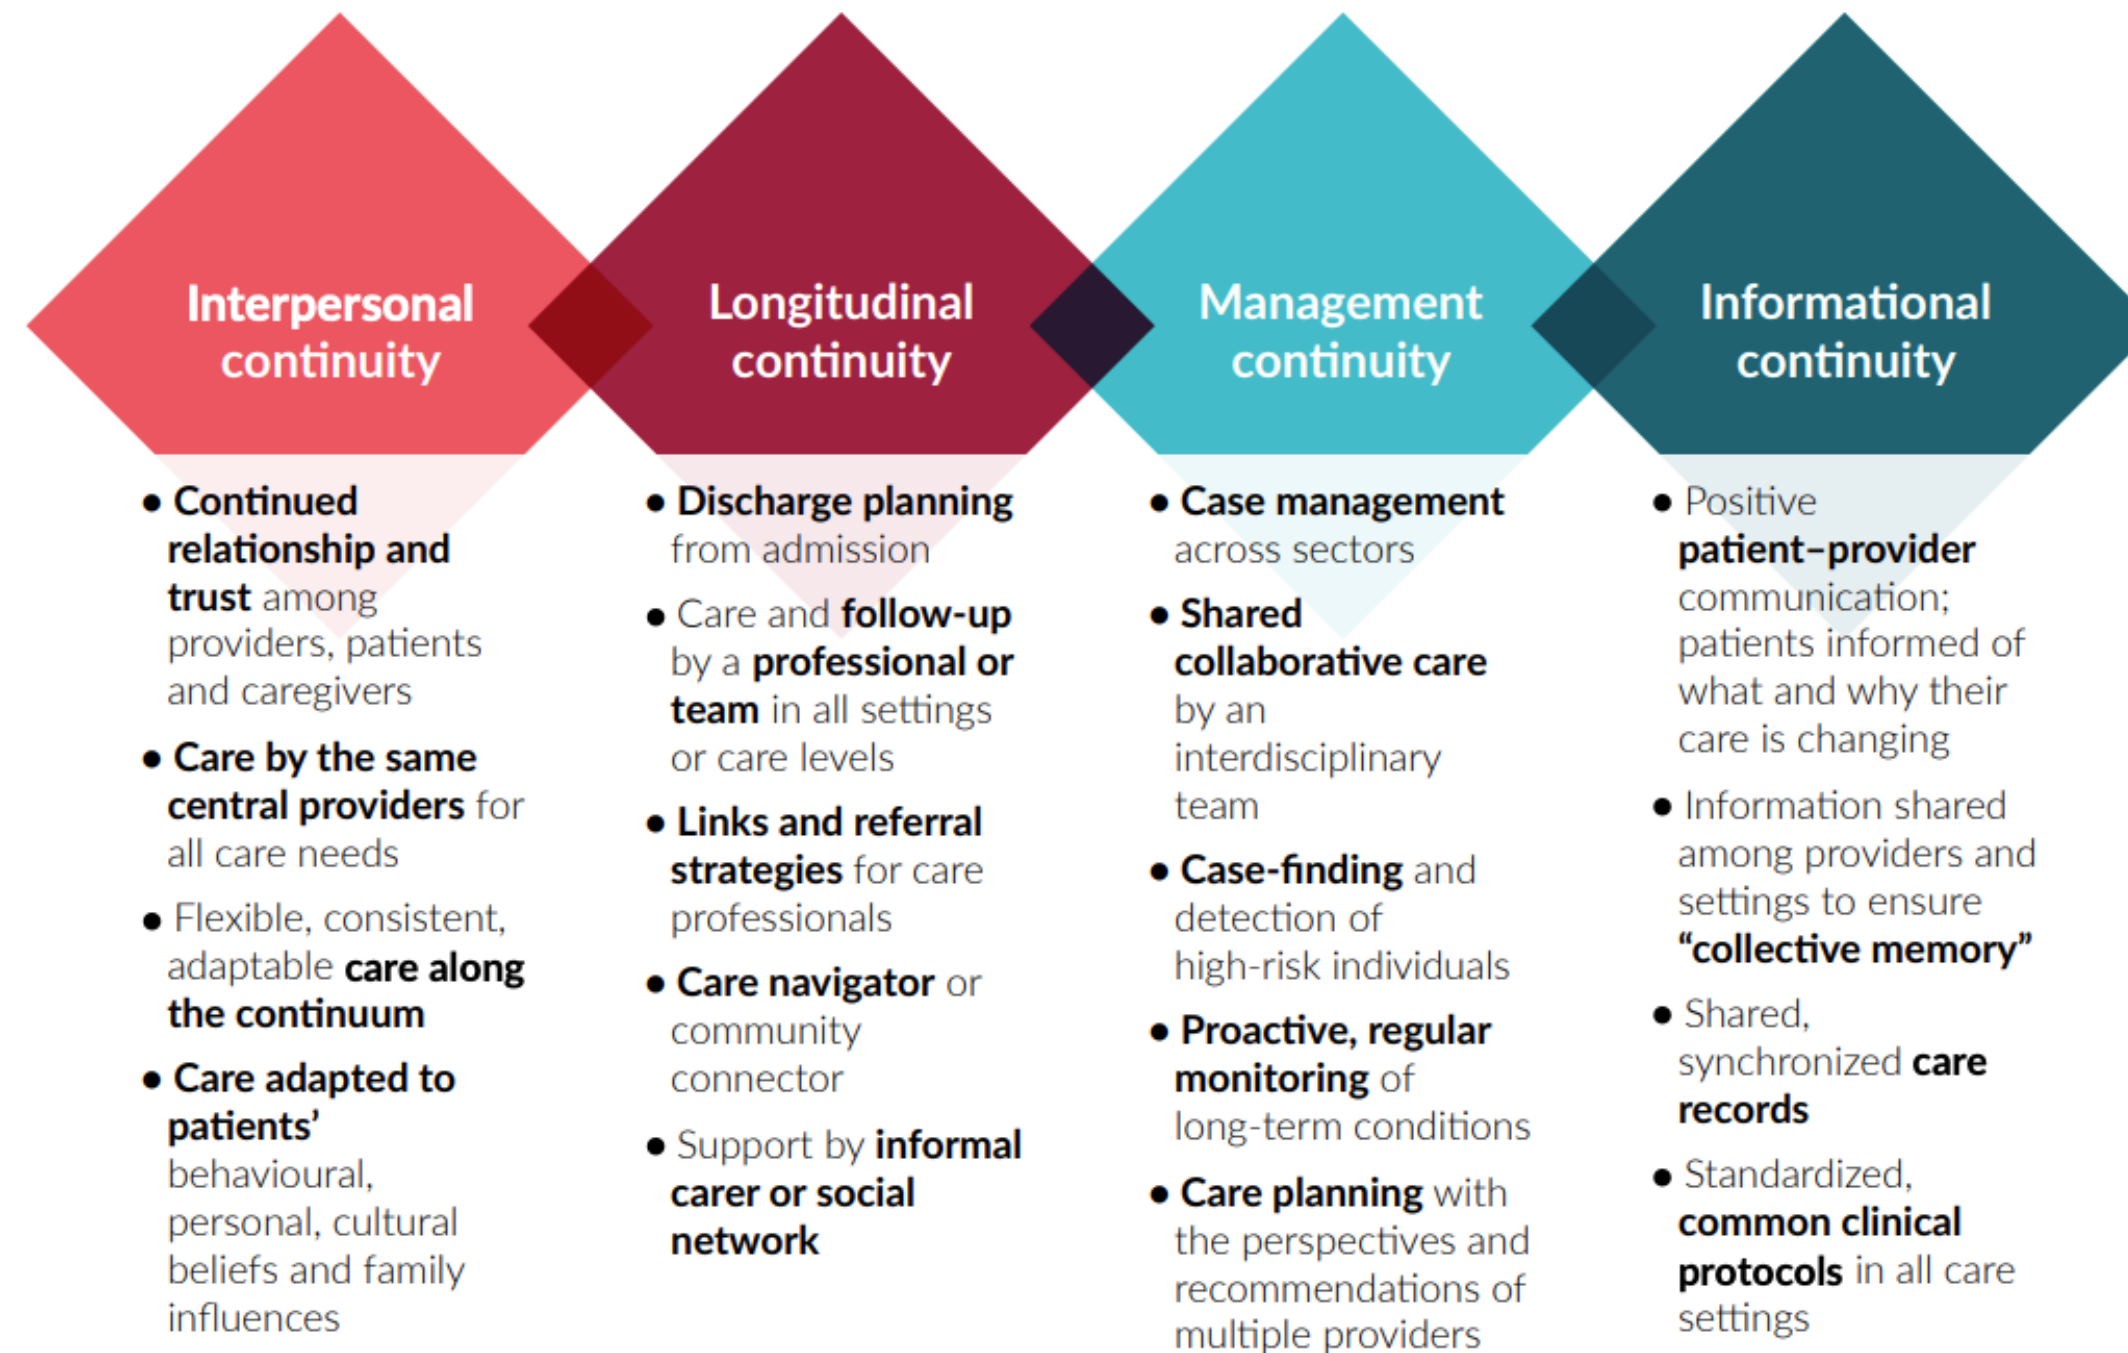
Interpersonal continuity

- Continued relationship and trust among providers, patients and caregivers
- Care by the same central providers for all care needs
- Flexible, consistent, adaptable care along the continuum
- Care adapted to patients' behavioural, personal, cultural beliefs and family influences

Longitudinal continuity

- Discharge planning from admission
- Care and follow-up by a professional or team in all settings or care levels
- Links and referral strategies for care professionals
- Care navigator or community connector
- Support by informal carer or social network

Management continuity

- Case management across sectors
- Shared collaborative care by an interdisciplinary team
- Case-finding and detection of high-risk individuals
- Proactive, regular monitoring of long-term conditions
- Care planning with the perspectives and recommendations of multiple providers

Informational continuity

- Positive patient–provider communication; patients informed of what and why their care is changing
- Information shared among providers and settings to ensure "collective memory"
- Shared, synchronized care records
- Standardized, common clinical protocols in all care settings